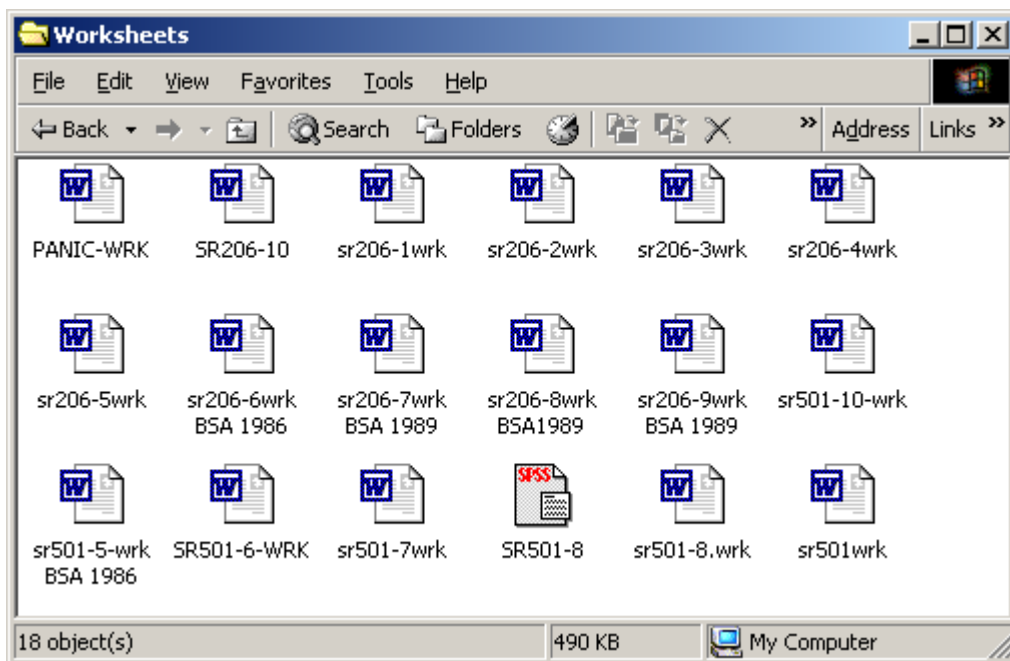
Worksheets

File Edit View Favorites Tools Help

Back Search Folders » Address Links »

PANIC-WRK SR206-10 sr206-1wrk sr206-2wrk sr206-3wrk sr206-4wrk

sr206-5wrk sr206-6wrk BSA 1986 sr206-7wrk BSA 1989 sr206-8wrk BSA1989 sr206-9wrk BSA 1989 sr501-10-wrk

sr501-5-wrk BSA 1986 SR501-6-WRK sr501-7wrk SR501-8 sr501-8.wrk sr501wrk

SPSS

18 object(s) 490 KB My Computer